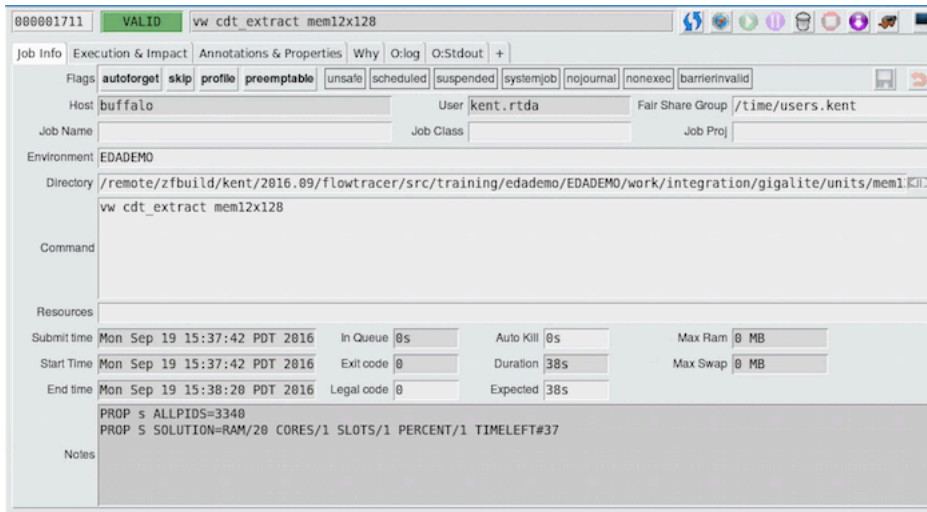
000001711 VALID vw cdt_extract mem12x128

Job Info | Execution & Impact | Annotations & Properties | Why | O:log | O:Stdout | +

Flags autoforget skip profile preemptable unsafe scheduled suspended systemjob nojournal nonexec barrierinvalid

Host buffalo
User kent.rtda
Fair Share Group /time/users.kent
Job Name
Job Class
Job Proj
Environment EDADEMO
Directory /remote/zfbuild/kent/2016.09/flowtracer/src/training/edademo/EDADEMO/work/integration/gigalite/units/mem1
Command vw cdt_extract mem12x128

Resources
Submit time Mon Sep 19 15:37:42 PDT 2016
In Queue 0s
Auto Kill 0s
Max Ram 0 MB
Start Time Mon Sep 19 15:37:42 PDT 2016
Exit code 0
Duration 38s
Max Swap 0 MB
End time Mon Sep 19 15:38:20 PDT 2016
Legal code 0
Expected 38s

Notes PROP s ALLPIDS=3340
PROP S SOLUTION=RAM/20 CORES/1 SLOTS/1 PERCENT/1 TIMELEFT#37